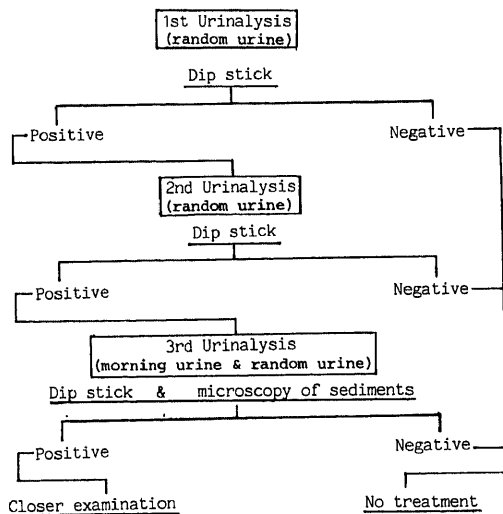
1st Urinalysis
(random urine)

Dip stick

Positive

Negative

2nd Urinalysis
(random urine)

Dip stick

Positive

Negative

3rd Urinalysis
(morning urine & random urine)

Dip stick & microscopy of sediments

Positive

Negative

Closer examination

No treatment